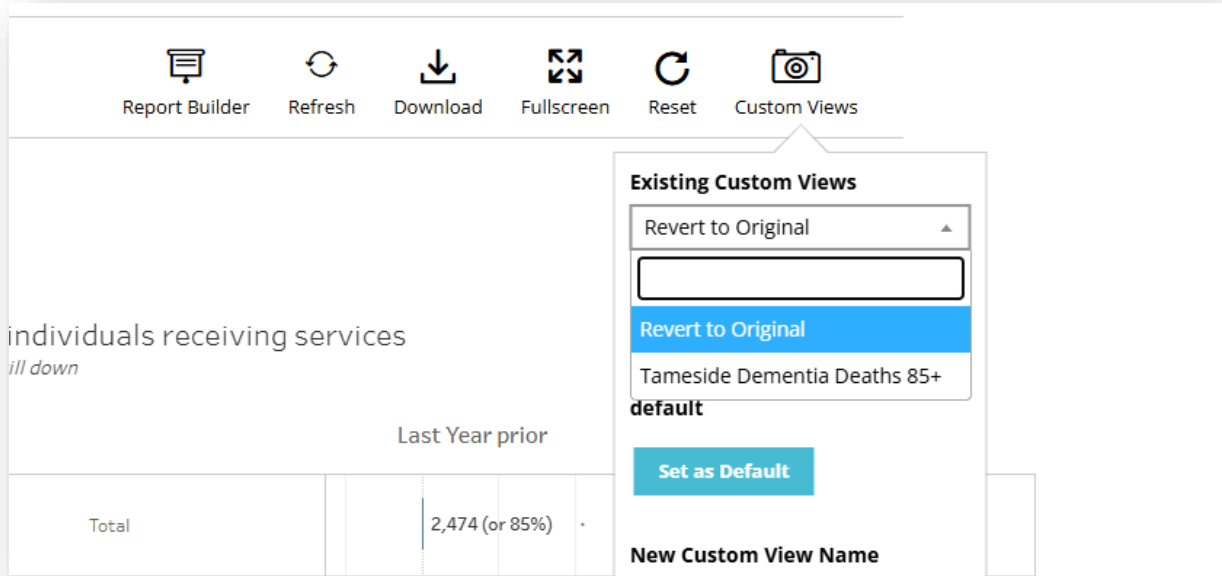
Report Builder Refresh Download Fullscreen Reset Custom Views

Existing Custom Views

Revert to Original

Revert to Original

Tameside Dementia Deaths 85+

default

Set as Default

New Custom View Name

individuals receiving services

ill down

Last Year prior

| Total | 2,474 (or 85%) |
|---|---|